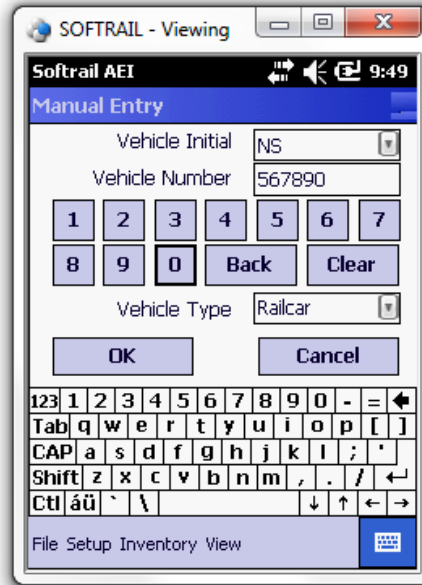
SOFTRAIL - Viewing

Softrail AEI 9:49

Manual Entry

Vehicle Initial NS

Vehicle Number 567890

1 2 3 4 5 6 7

8 9 0 Back Clear

Vehicle Type Railcar

OK Cancel

123 1 2 3 4 5 6 7 8 9 0 - =
Tab q w e r t y u i o p [ ]
CAP a s d f g h j k l ; '
Shift z x c v b n m , . /
Ctl áü ` \

File Setup Inventory View